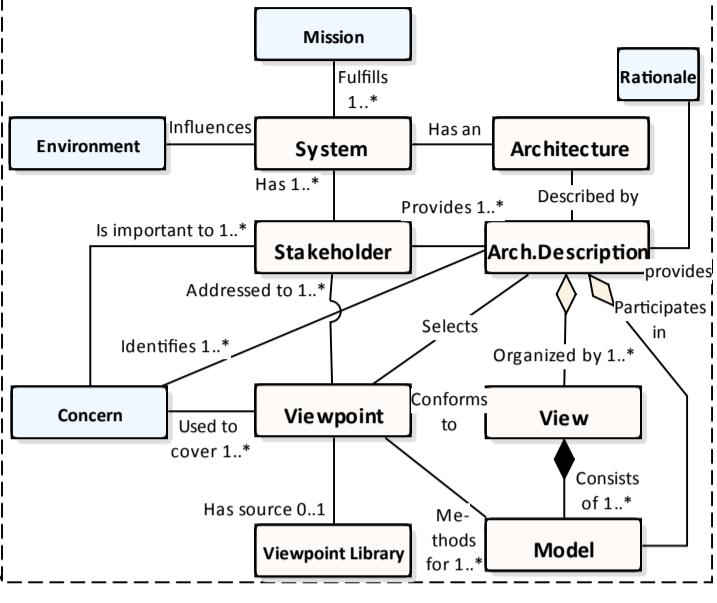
Mission

Fulfills 1..*

Rationale

Environment

Influences

System

Has an

Architecture

Has 1..*

Described by

Provides 1..*

Is important to 1..*

Stakeholder

Arch.Description

provides

Addressed to 1..*

Participates in

Selects

Identifies 1..*

Organized by 1..*

Concern

Used to cover 1..*

Viewpoint

Conforms to

View

Consists of 1..*

Has source 0..1

Methods for 1..*

Viewpoint Library

Model